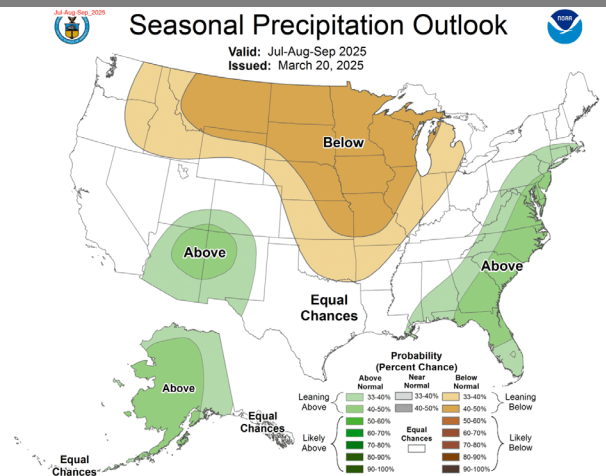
Jul-Aug-Sep_2025

Seasonal Precipitation Outlook

Valid: Jul-Aug-Sep 2025
Issued: March 20, 2025

NOAA

Below

Above

Above

Equal Chances

Above

Equal Chances

Equal Chances

Probability (Percent Chance)

| | Above Normal | Near Normal | Below Normal | |
|---|---|---|---|---|
| Leaning Above | 33-40% | 33-40% | 33-40% | Leaning Below |
| | 40-50% | 40-50% | 40-50% | |
| Likely Above | 50-60% | Equal Chances | 50-60% | Likely Below |
| | 60-70% | | 60-70% | |
| | 70-80% | | 70-80% | |
| | 80-90% | | 80-90% | |
| | 90-100% | | 90-100% | |